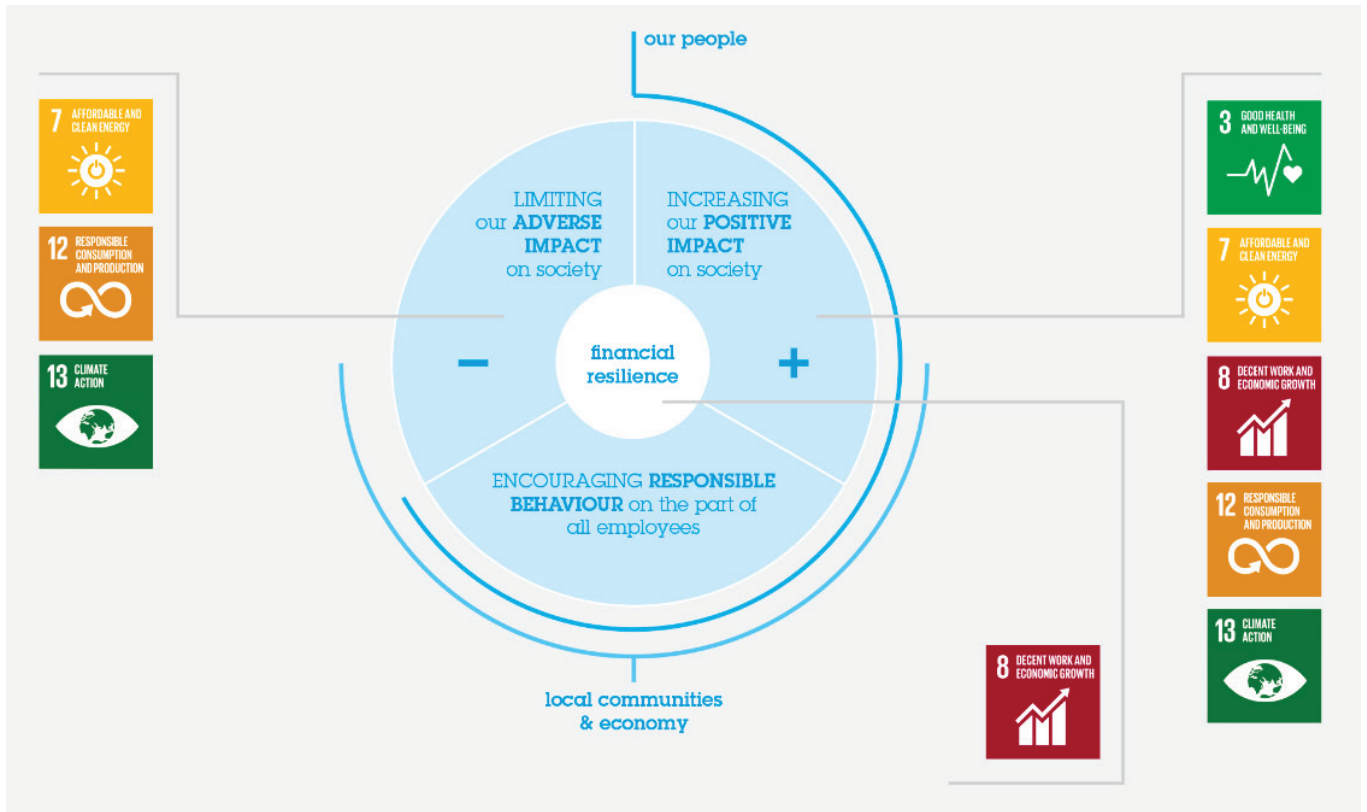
our people

7 AFFORDABLE AND CLEAN ENERGY

12 RESPONSIBLE CONSUMPTION AND PRODUCTION

13 CLIMATE ACTION

LIMITING our ADVERSE IMPACT on society

INCREASING our POSITIVE IMPACT on society

–

financial resilience

+

ENCOURAGING RESPONSIBLE BEHAVIOUR on the part of all employees

3 GOOD HEALTH AND WELL-BEING

7 AFFORDABLE AND CLEAN ENERGY

8 DECENT WORK AND ECONOMIC GROWTH

12 RESPONSIBLE CONSUMPTION AND PRODUCTION

13 CLIMATE ACTION

8 DECENT WORK AND ECONOMIC GROWTH

local communities & economy